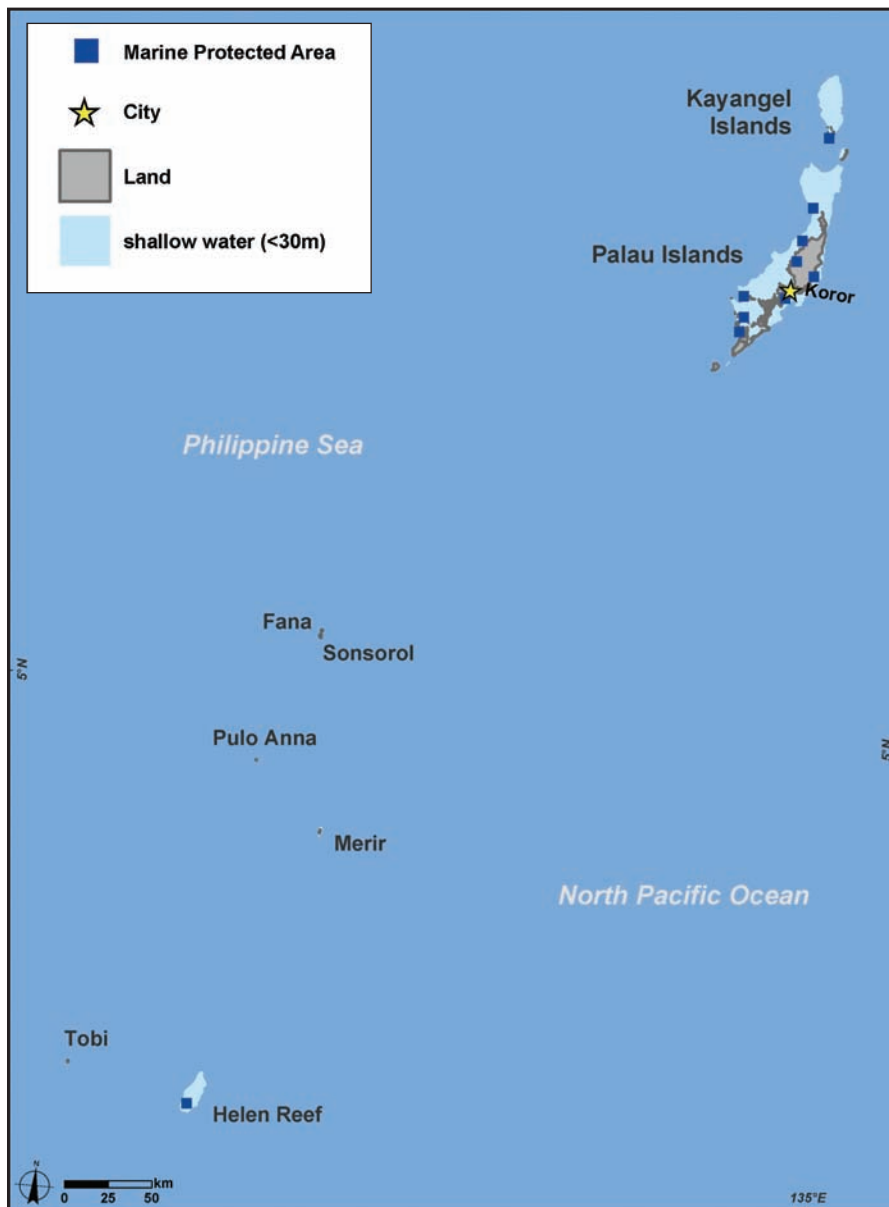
Marine Protected Area

City

Land

shallow water (<30m)

Kayangel Islands

Palau Islands

Koror

Philippine Sea

Fana

Sonsorol

5°N

5°N

Pulo Anna

Merir

North Pacific Ocean

Tobi

Helen Reef

N

0 25 50 km

135°E